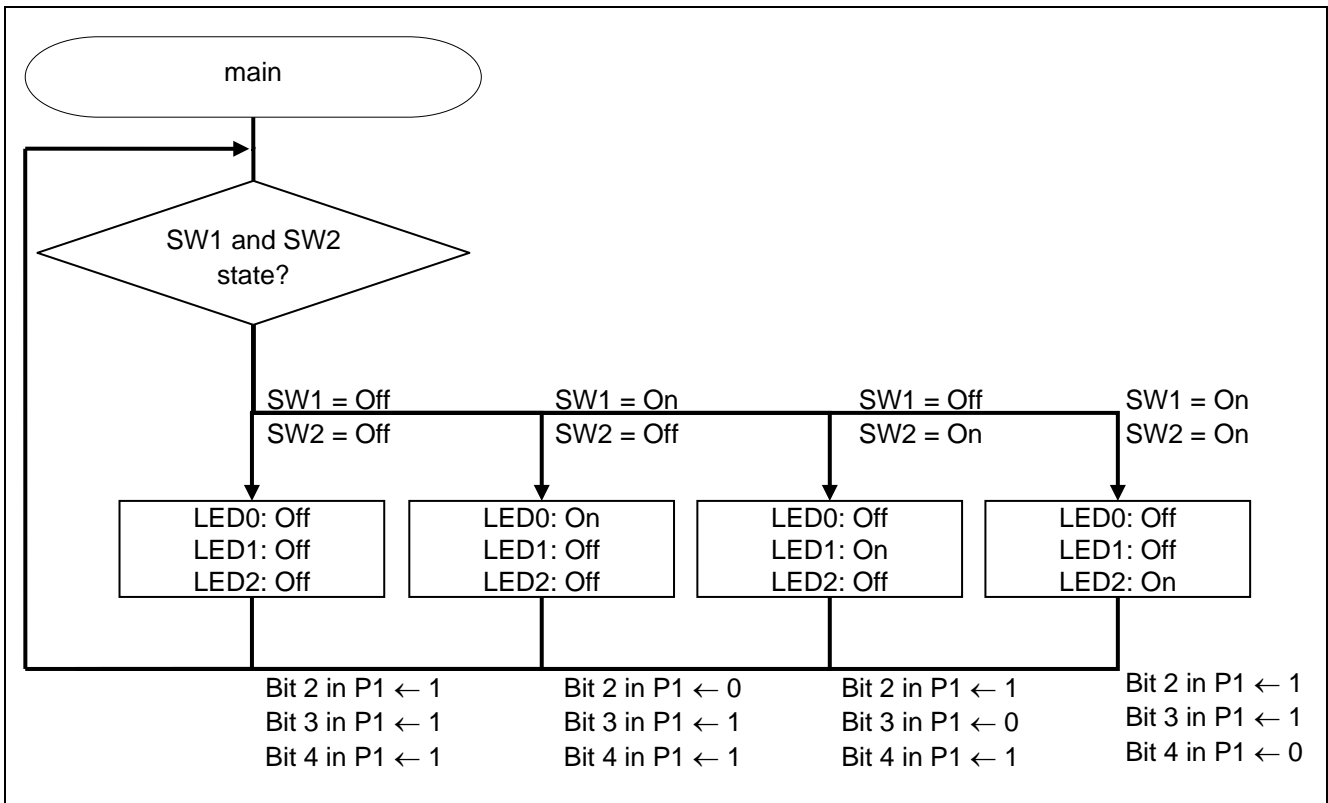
main

SW1 and SW2 state?

SW1 = Off
SW2 = Off

SW1 = On
SW2 = Off

SW1 = Off
SW2 = On

SW1 = On
SW2 = On

LED0: Off
LED1: Off
LED2: Off

LED0: On
LED1: Off
LED2: Off

LED0: Off
LED1: On
LED2: Off

LED0: Off
LED1: Off
LED2: On

Bit 2 in P1 ← 1
Bit 3 in P1 ← 1
Bit 4 in P1 ← 1

Bit 2 in P1 ← 0
Bit 3 in P1 ← 1
Bit 4 in P1 ← 1

Bit 2 in P1 ← 1
Bit 3 in P1 ← 0
Bit 4 in P1 ← 1

Bit 2 in P1 ← 1
Bit 3 in P1 ← 1
Bit 4 in P1 ← 0